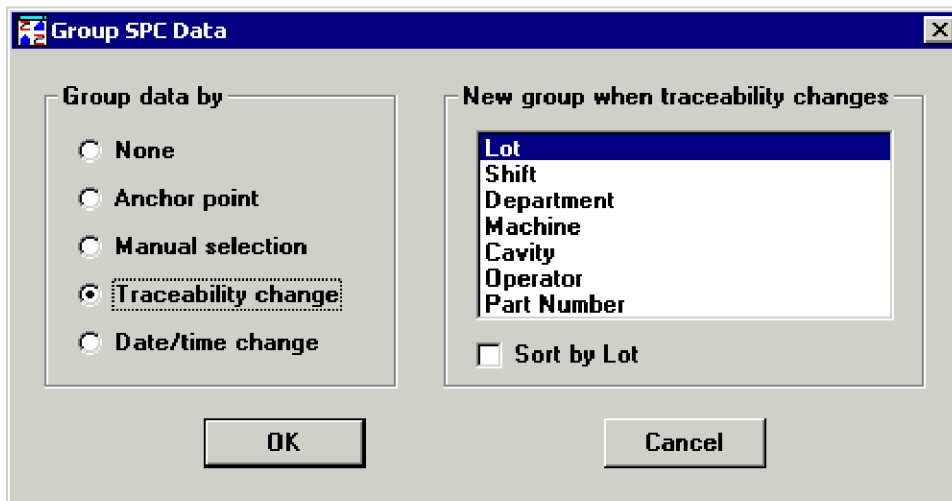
Group SPC Data

Group data by

None

Anchor point

Manual selection

Traceability change

Date/time change

New group when traceability changes

Lot
Shift
Department
Machine
Cavity
Operator
Part Number

Sort by Lot

OK

Cancel